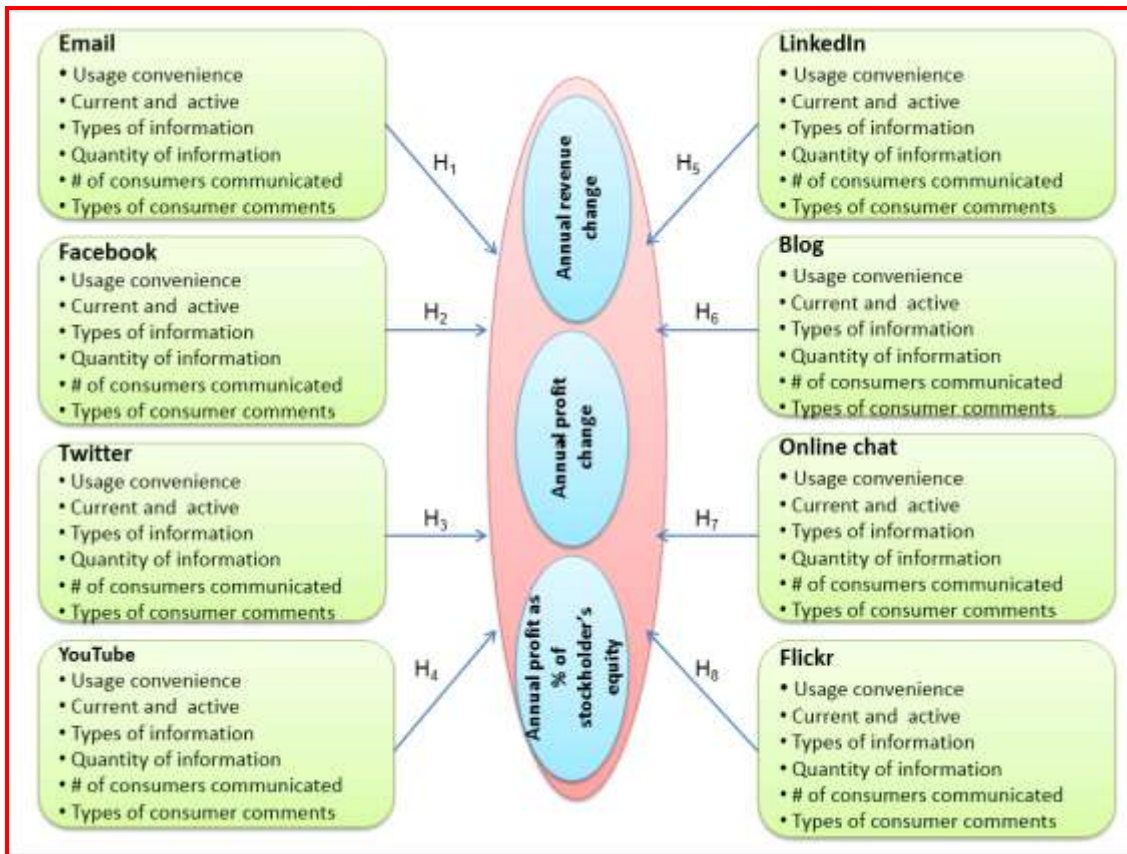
Email
• Usage convenience
• Current and active
• Types of information
• Quantity of information
• # of consumers communicated
• Types of consumer comments

Facebook
• Usage convenience
• Current and active
• Types of information
• Quantity of information
• # of consumers communicated
• Types of consumer comments

Twitter
• Usage convenience
• Current and active
• Types of information
• Quantity of information
• # of consumers communicated
• Types of consumer comments

YouTube
• Usage convenience
• Current and active
• Types of information
• Quantity of information
• # of consumers communicated
• Types of consumer comments

$H_1$

$H_2$

$H_3$

$H_4$

Annual revenue change

Annual profit change

Annual profit as % of stockholder's equity

$H_5$

$H_6$

$H_7$

$H_8$

LinkedIn
• Usage convenience
• Current and active
• Types of information
• Quantity of information
• # of consumers communicated
• Types of consumer comments

Blog
• Usage convenience
• Current and active
• Types of information
• Quantity of information
• # of consumers communicated
• Types of consumer comments

Online chat
• Usage convenience
• Current and active
• Types of information
• Quantity of information
• # of consumers communicated
• Types of consumer comments

Flickr
• Usage convenience
• Current and active
• Types of information
• Quantity of information
• # of consumers communicated
• Types of consumer comments